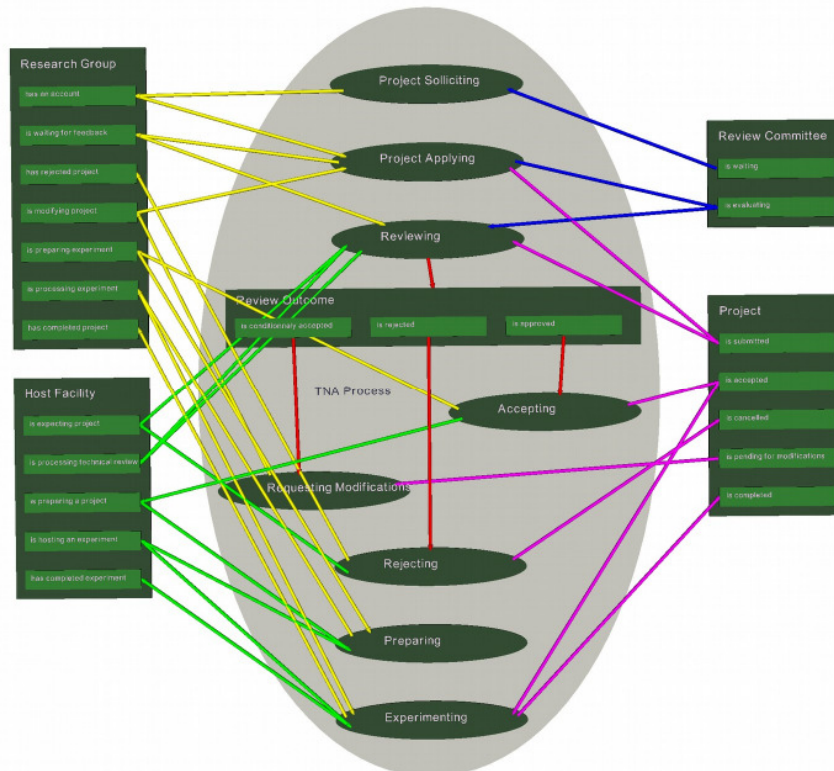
Research Group
has an account
is waiting for feedback
has rejected project
is modifying project
is preparing experiment
is processing experiment
has completed project

Host Facility
is expecting project
is processing technical review
is preparing a project
is hosting an experiment
has completed experiment

Project Solliciting
Project Applying
Reviewing
Review Outcome
is conditionaly accepted
is rejected
is approved
TNA Process
Accepting
Requesting Modifications
Rejecting
Preparing
Experimenting

Review Committee
is waiting
is evaluating

Project
is submitted
is accepted
is cancelled
is pending for modifications
is completed